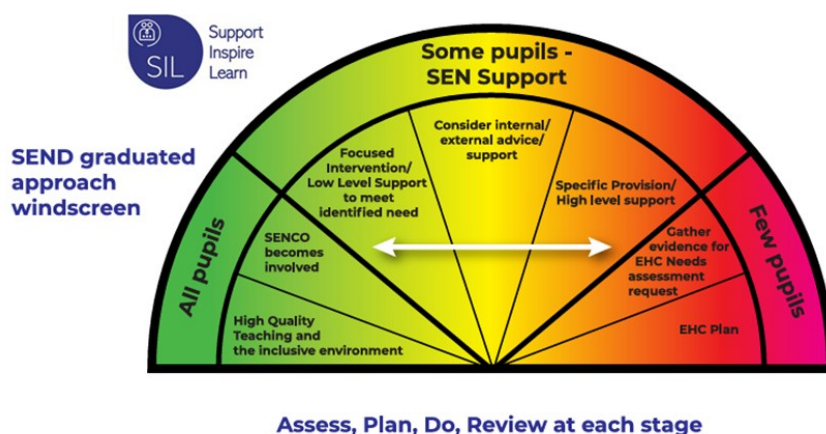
SIL
Support
Inspire
Learn

SEND graduated approach windscreen

Some pupils - SEN Support

All pupils

Few pupils

Consider internal/ external advice/ support

Focused Intervention/ Low Level Support to meet identified need

Specific Provision/ High level support

SENCO becomes involved

Gather evidence for EHC Needs assessment request

High Quality Teaching and the inclusive environment

EHC Plan

Assess, Plan, Do, Review at each stage